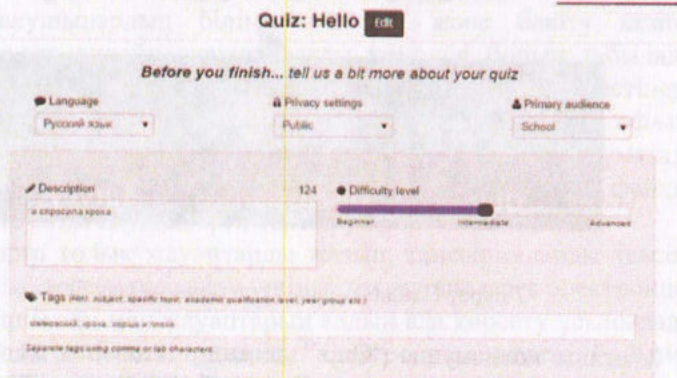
Quiz: Hello Edit

Before you finish... tell us a bit more about your quiz

Language
Русский язык

Privacy settings
Public

Primary audience
School

Description 124
к опросала урока

Difficulty level
Beginner Intermediate Advanced

Tags (ie: subject, specific topic, academic qualification level, year group etc.)
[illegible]

Separate tags using comma or tab characters